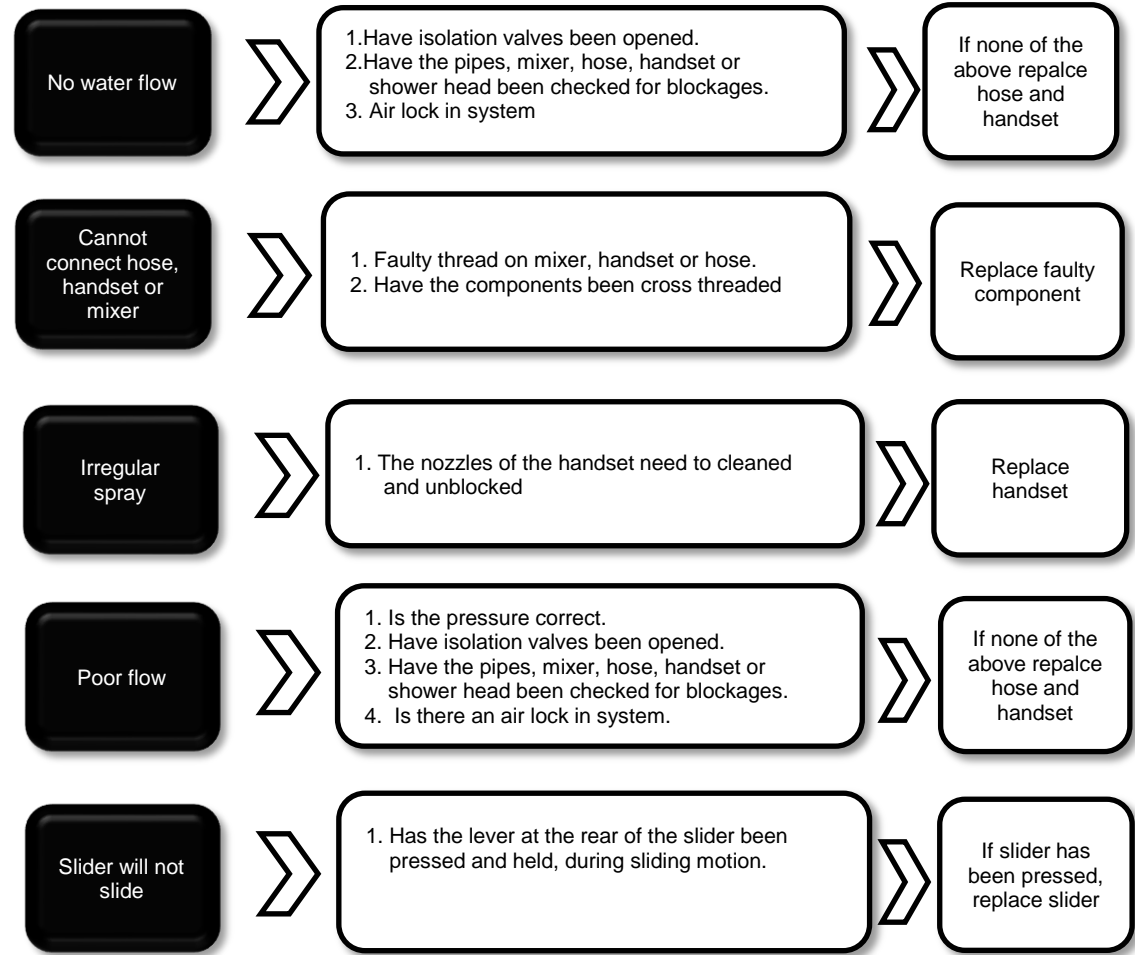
No water flow

1.Have isolation valves been opened.
2.Have the pipes, mixer, hose, handset or shower head been checked for blockages.
3. Air lock in system

If none of the above repalce hose and handset

Cannot connect hose, handset or mixer

1. Faulty thread on mixer, handset or hose.
2. Have the components been cross threaded

Replace faulty component

Irregular spray

1. The nozzles of the handset need to cleaned and unblocked

Replace handset

Poor flow

1. Is the pressure correct.
2. Have isolation valves been opened.
3. Have the pipes, mixer, hose, handset or shower head been checked for blockages.
4. Is there an air lock in system.

If none of the above repalce hose and handset

Slider will not slide

1. Has the lever at the rear of the slider been pressed and held, during sliding motion.

If slider has been pressed, replace slider